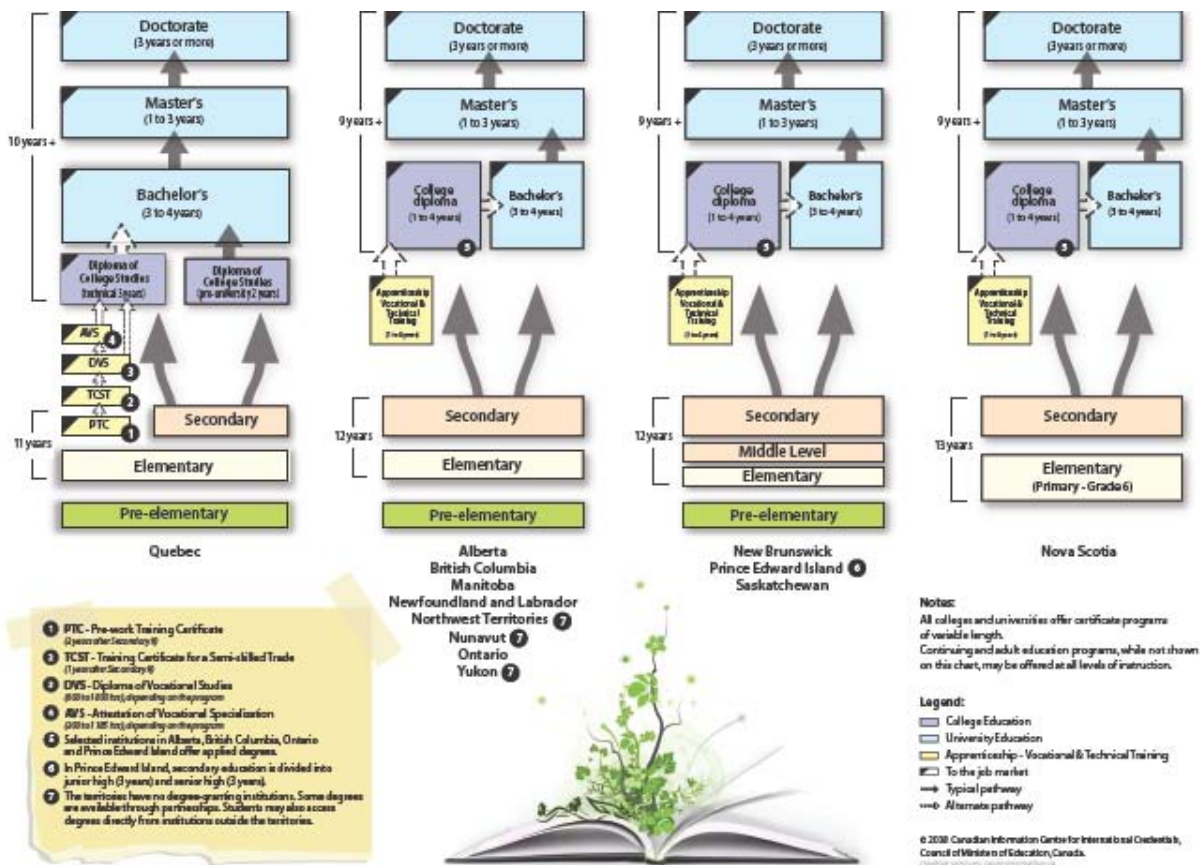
10 years +

Doctorate
(3 years or more)

Master's
(1 to 3 years)

Bachelor's
(3 to 4 years)

Diploma of College Studies (technical 3 years)

Diploma of College Studies (pre-university 2 years)

AVS 4
DVS 3
TCST 2
PTC 1

Secondary

11 years

Elementary

Pre-elementary

Quebec

9 years +

Doctorate
(3 years or more)

Master's
(1 to 3 years)

College diploma
(1 to 4 years)
5

Bachelor's
(3 to 4 years)

Apprenticeship Vocational & Technical Training
(1 to 5 years)

12 years

Secondary

Elementary

Pre-elementary

Alberta
British Columbia
Manitoba
Newfoundland and Labrador
Northwest Territories 7
Nunavut 7
Ontario
Yukon 7

9 years +

Doctorate
(3 years or more)

Master's
(1 to 3 years)

College diploma
(1 to 4 years)
5

Bachelor's
(3 to 4 years)

Apprenticeship Vocational & Technical Training
(1 to 5 years)

12 years

Secondary

Middle Level

Elementary

Pre-elementary

New Brunswick
Prince Edward Island 6
Saskatchewan

9 years +

Doctorate
(3 years or more)

Master's
(1 to 3 years)

College diploma
(1 to 4 years)
5

Bachelor's
(3 to 4 years)

Apprenticeship Vocational & Technical Training
(1 to 5 years)

13 years

Secondary

Elementary
(Primary - Grade 6)

Nova Scotia

1 PTC - Pre-work Training Certificate
(3 years after Secondary II)
2 TCST - Training Certificate for a Semi-skilled Trade
(1 year after Secondary II)
3 DVS - Diploma of Vocational Studies
(600 to 1800 hrs), depending on the program
4 AVS - Attestation of Vocational Specialization
(300 to 1185 hrs), depending on the program
5 Selected institutions in Alberta, British Columbia, Ontario and Prince Edward Island offer applied degrees.
6 In Prince Edward Island, secondary education is divided into junior high (3 years) and senior high (3 years).
7 The territories have no degree-granting institutions. Some degrees are available through partnerships. Students may also access degrees directly from institutions outside the territories.

Notes:
All colleges and universities offer certificate programs of variable length.
Continuing and adult education programs, while not shown on this chart, may be offered at all levels of instruction.

Legend:
College Education
University Education
Apprenticeship - Vocational & Technical Training
To the job market
Typical pathway
Alternate pathway

© 2008 Canadian Information Centre for International Credentials, Council of Ministers of Education, Canada.